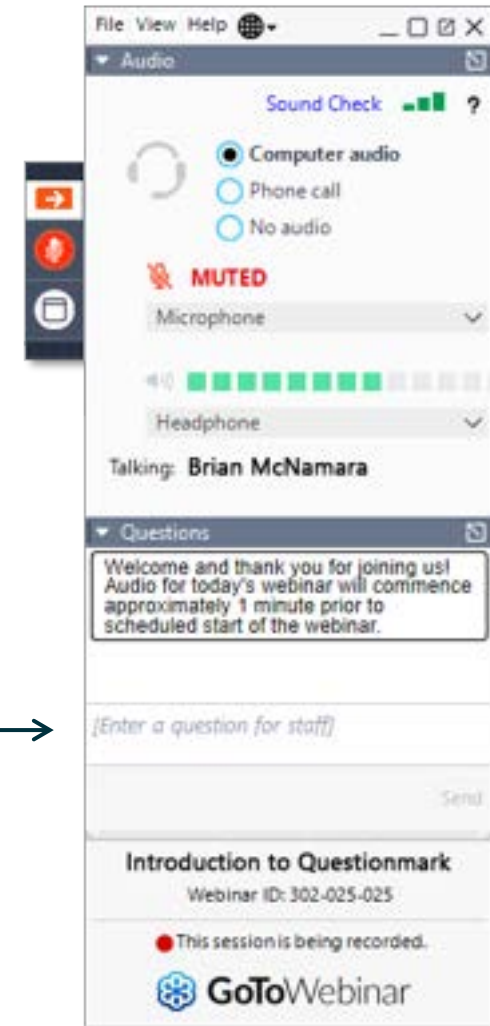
File View Help

Audio

Sound Check ?

Computer audio
Phone call
No audio

MUTED

Microphone

Headphone

Talking: Brian McNamara

Questions

Welcome and thank you for joining us! Audio for today's webinar will commence approximately 1 minute prior to scheduled start of the webinar.

[Enter a question for staff]

Send

Introduction to Questionmark

Webinar ID: 302-025-025

This session is being recorded.

GoToWebinar